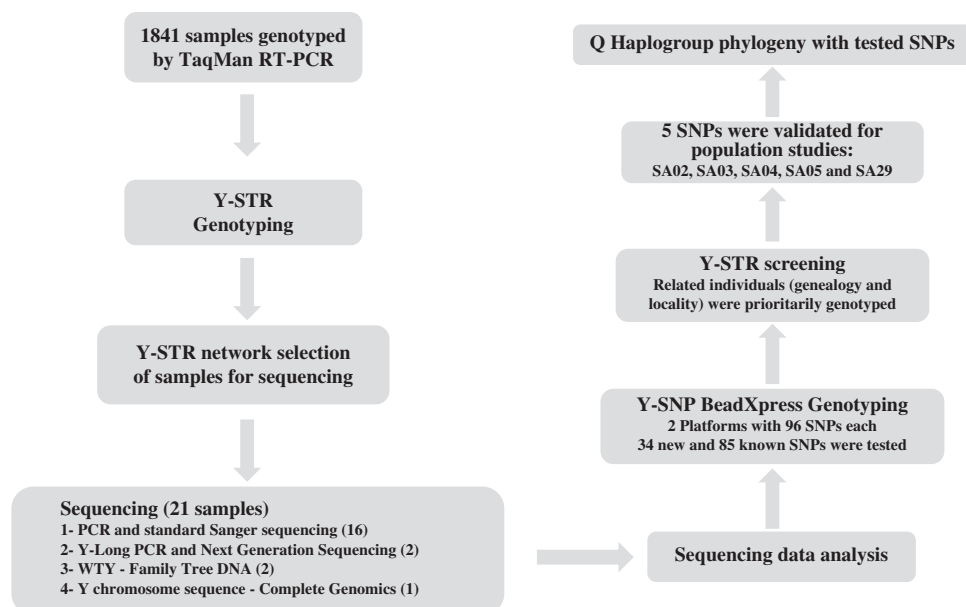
1841 samples genotyped by TaqMan RT-PCR

Y-STR Genotyping

Y-STR network selection of samples for sequencing

Sequencing (21 samples)
1- PCR and standard Sanger sequencing (16)
2- Y-Long PCR and Next Generation Sequencing (2)
3- WTY - Family Tree DNA (2)
4- Y chromosome sequence - Complete Genomics (1)

Sequencing data analysis

Y-SNP BeadXpress Genotyping
2 Platforms with 96 SNPs each
34 new and 85 known SNPs were tested

Y-STR screening
Related individuals (genealogy and locality) were prioritarily genotyped

5 SNPs were validated for population studies:
SA02, SA03, SA04, SA05 and SA29

Q Haplogroup phylogeny with tested SNPs